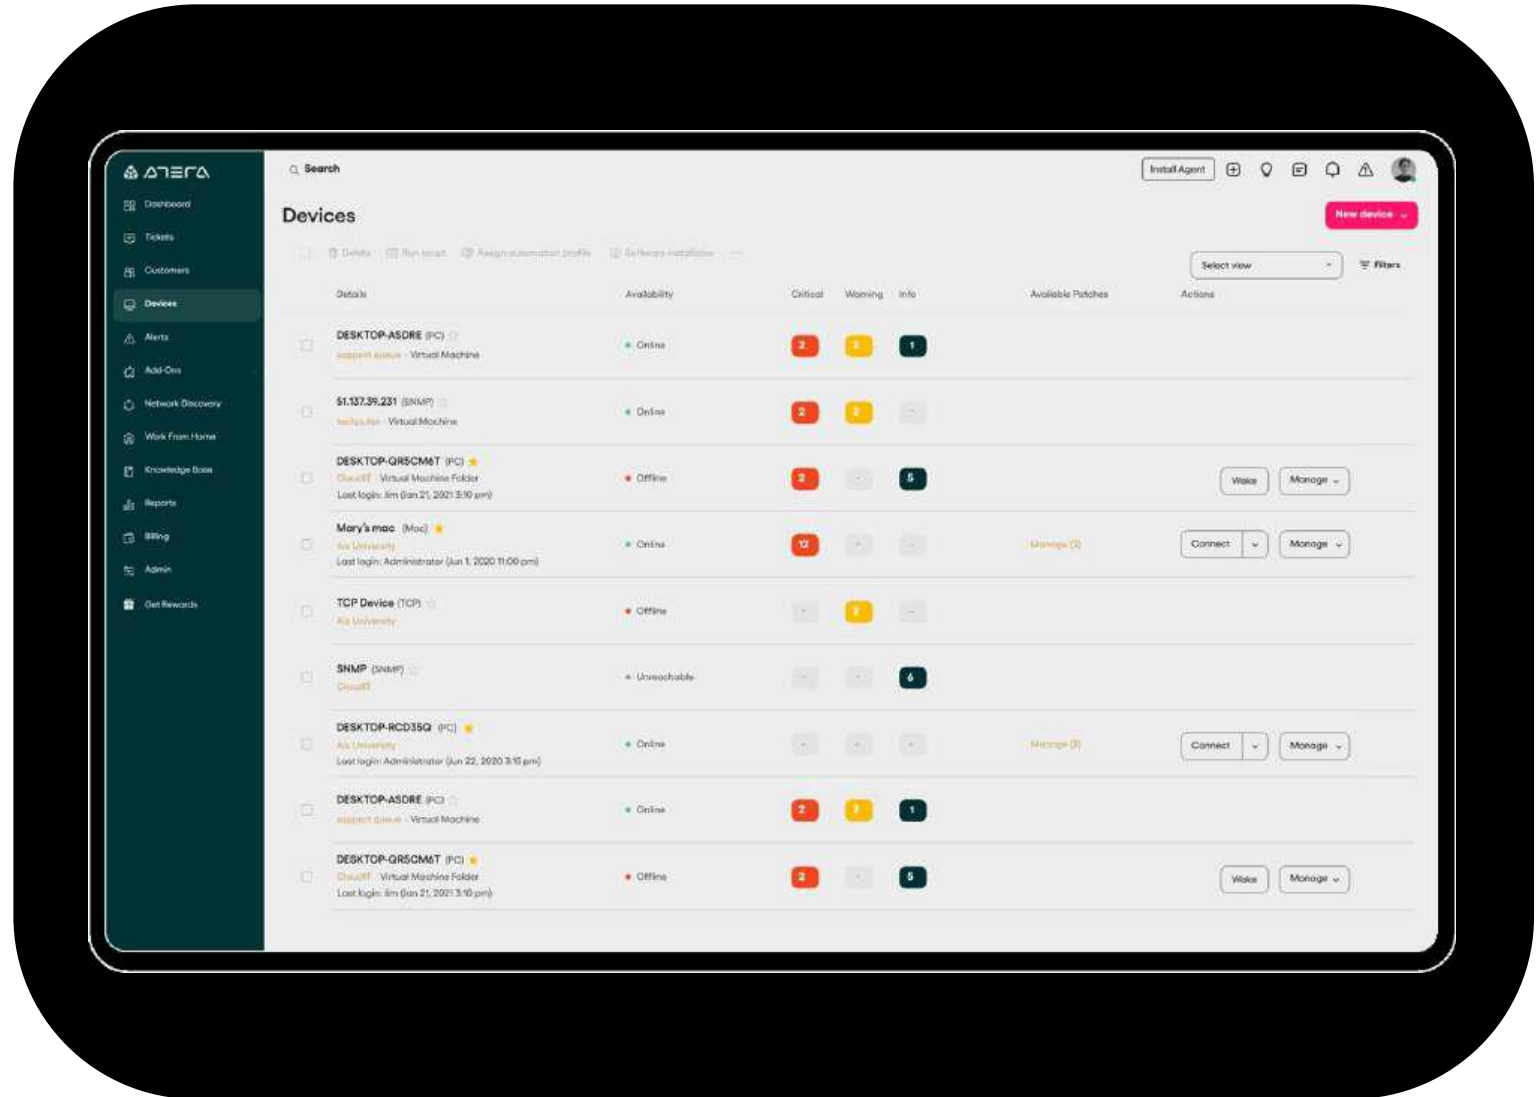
ATERA

Dashboard
Tickets
Customers
Devices
Alerts
Add-Ons
Network Discovery
Work From Home
Knowledge Base
Reports
Billing
Admin
Get Rewards

Search

Install Agent

Devices

New device

Delete | Run script | Assign automation profile | Software installation | ...

Select view

Filters

| Details | Availability | Critical | Warning | Info | Available Patches | Actions |
|---|---|---|---|---|---|---|
| DESKTOP-ASDRE (PC) support queue · Virtual Machine | Online | 2 | 2 | 1 | | |
| 51.137.39.231 (SNMP) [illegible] · Virtual Machine | Online | 2 | 2 | - | | |
| DESKTOP-QR5CM6T (PC) CloudIT · Virtual Machine Folder Last login: Jim (Jan 21, 2021 3:10 pm) | Offline | 2 | - | 5 | | Wake Manage |
| Mary's mac (Mac) Ala University Last login: Administrator (Jun 1, 2020 11:00 pm) | Online | 12 | - | - | Manage (3) | Connect Manage |
| TCP Device (TCP) Ala University | Offline | - | 2 | - | | |
| SNMP (SNMP) CloudIT | Unreachable | - | - | 6 | | |
| DESKTOP-RCD35Q (PC) Ala University Last login: Administrator (Jun 22, 2020 3:15 pm) | Online | - | - | - | Manage (3) | Connect Manage |
| DESKTOP-ASDRE (PC) support queue · Virtual Machine | Online | 2 | 2 | 1 | | |
| DESKTOP-QR5CM6T (PC) CloudIT · Virtual Machine Folder Last login: Jim (Jan 21, 2021 3:10 pm) | Offline | 2 | - | 5 | | Wake Manage |